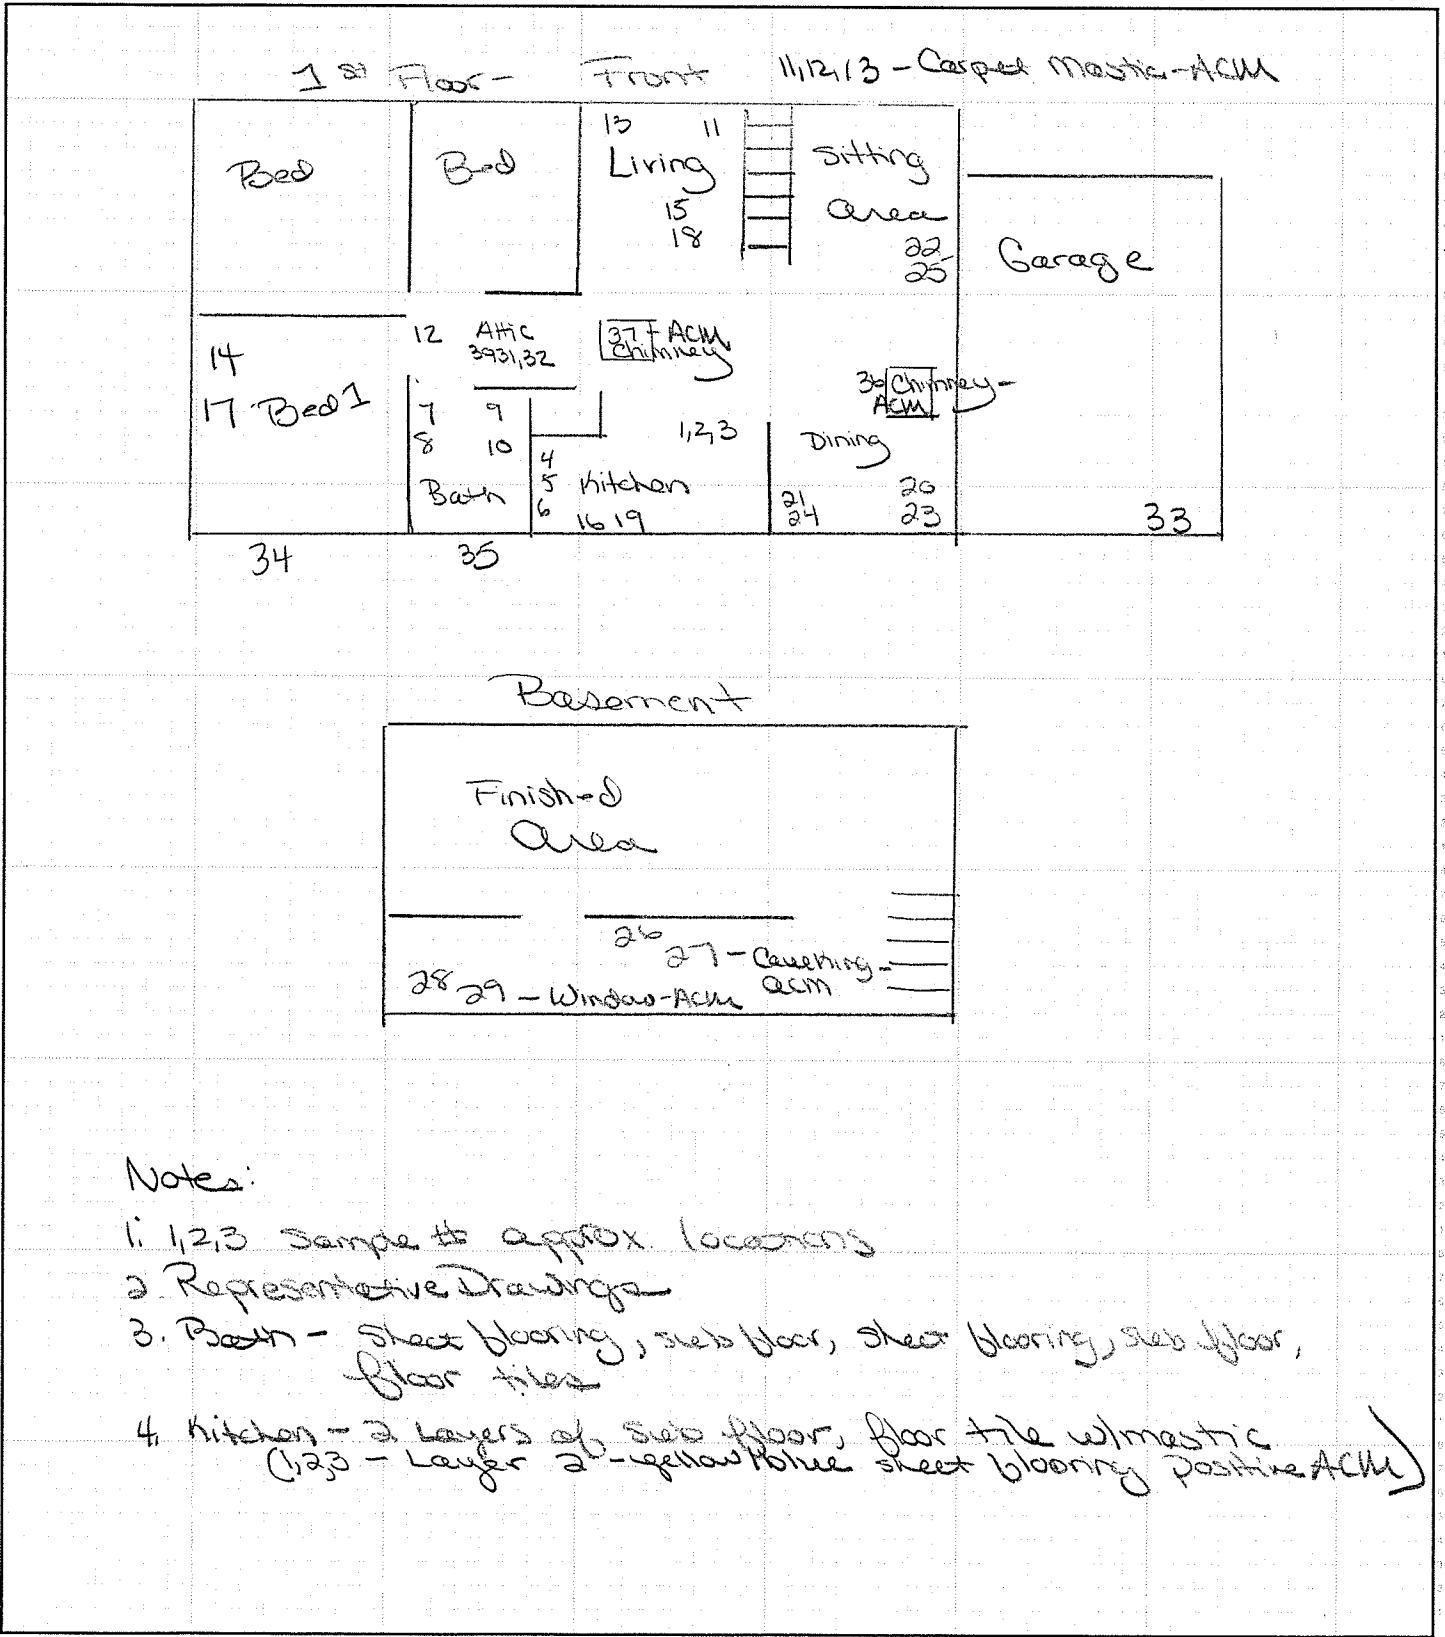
1st Floor - Front 11,12,13 - Carpet mastic - ACM

Bed

Bed

13 11 Living 15 18

Sitting area 22 25

Garage

12 Attic 39 31,32

37 Chimney - ACM

14 17 Bed 1

36 Chimney - ACM

7 9 8 10 Bath

1,2,3

Dining

4 5 6 Kitchen 16 19

21 24 20 23

33

34 35

Basement

Finished area

26 27 - Caulking - acm

28 29 - Window - ACM

Notes:

1. 1,2,3 Sample to approx. locations

2. Representative Drawings

3. Bath - Sheet flooring, sub floor, sheet flooring, sub floor, floor tiles

4. Kitchen - 2 Layers of sub floor, floor tile w/mastic (1,2,3 - Layer 2 - yellow/blue sheet flooring positive ACM)